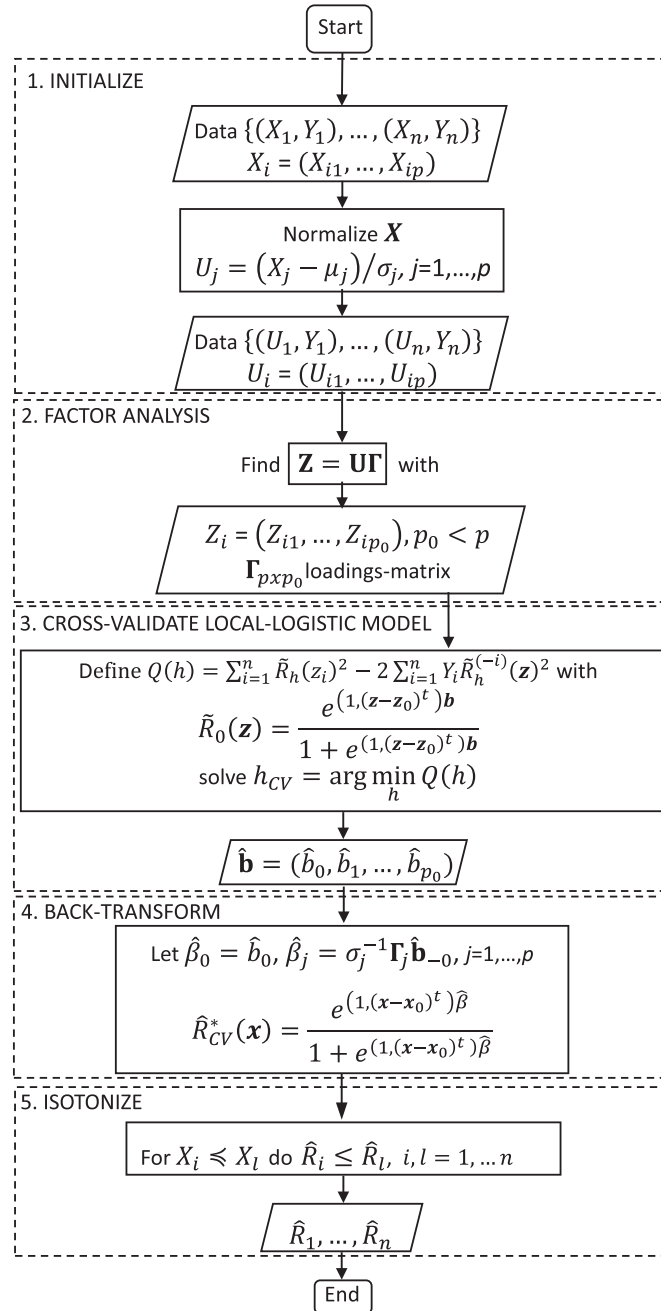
Start

1. INITIALIZE

Data $\{(X_1, Y_1), \ldots, (X_n, Y_n)\}$
$X_i = (X_{i1}, \ldots, X_{ip})$

Normalize $\boldsymbol{X}$
$U_j = (X_j - \mu_j)/\sigma_j$, $j$=1,...,$p$

Data $\{(U_1, Y_1), \ldots, (U_n, Y_n)\}$
$U_i = (U_{i1}, \ldots, U_{ip})$

2. FACTOR ANALYSIS

Find $\mathbf{Z} = \mathbf{U\Gamma}$ with

$Z_i = (Z_{i1}, \ldots, Z_{ip_0}), p_0 < p$
$\mathbf{\Gamma}_{pxp_0}$loadings-matrix

3. CROSS-VALIDATE LOCAL-LOGISTIC MODEL

Define $Q(h) = \sum_{i=1}^{n} \tilde{R}_h(z_i)^2 - 2\sum_{i=1}^{n} Y_i \tilde{R}_h^{(-i)}(\boldsymbol{z})^2$ with
$\tilde{R}_0(\boldsymbol{z}) = \frac{e^{(1,(\boldsymbol{z}-\boldsymbol{z}_0)^t)\boldsymbol{b}}}{1+e^{(1,(\boldsymbol{z}-\boldsymbol{z}_0)^t)\boldsymbol{b}}}$
solve $h_{CV} = \arg\min_h Q(h)$

$\hat{\mathbf{b}} = (\hat{b}_0, \hat{b}_1, \ldots, \hat{b}_{p_0})$

4. BACK-TRANSFORM

Let $\hat{\beta}_0 = \hat{b}_0, \hat{\beta}_j = \sigma_j^{-1}\mathbf{\Gamma}_j\hat{\mathbf{b}}_{-0}$, $j$=1,...,$p$

$\hat{R}_{CV}^*(\boldsymbol{x}) = \frac{e^{(1,(\boldsymbol{x}-\boldsymbol{x}_0)^t)\hat{\beta}}}{1+e^{(1,(\boldsymbol{x}-\boldsymbol{x}_0)^t)\hat{\beta}}}$

5. ISOTONIZE

For $X_i \preccurlyeq X_l$ do $\hat{R}_i \leq \hat{R}_l,\ i, l = 1, \ldots n$

$\hat{R}_1, \ldots, \hat{R}_n$

End